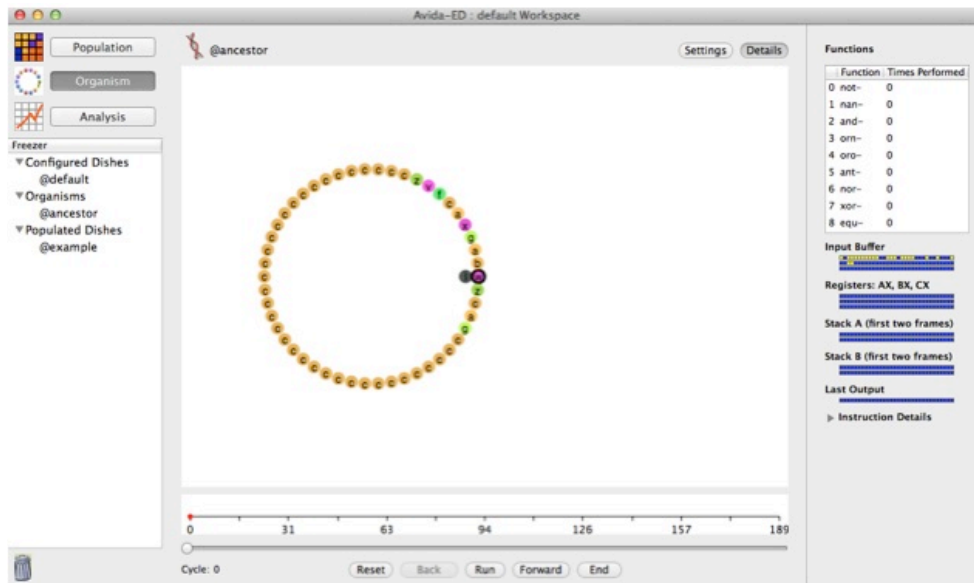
Avida-ED : default Workspace

Population

Organism

Analysis

Freezer
▼Configured Dishes
@default
▼Organisms
@ancestor
▼Populated Dishes
@example

@ancestor

Settings Details

0 31 63 94 126 157 189

Cycle: 0

Reset Back Run Forward End

Functions

| | Function | Times Performed |
|---|---|---|
| 0 | not- | 0 |
| 1 | nan- | 0 |
| 2 | and- | 0 |
| 3 | orn- | 0 |
| 4 | oro- | 0 |
| 5 | ant- | 0 |
| 6 | nor- | 0 |
| 7 | xor- | 0 |
| 8 | equ- | 0 |

Input Buffer

Registers: AX, BX, CX

Stack A (first two frames)

Stack B (first two frames)

Last Output

▶ Instruction Details